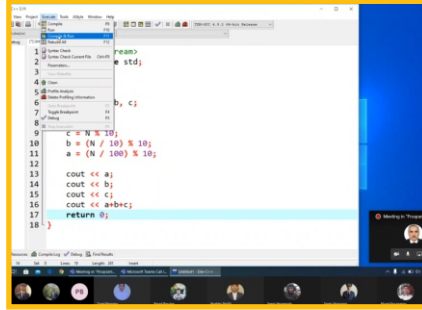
View Project Execute Tools AStyle Window Help

Compile F9
Run F10
Compile & Run F11
Rebuild All F12
Syntax Check
Syntax Check Current File Ctrl+F9
Parameters...
Clean
Profile Analysis
Delete Profiling Information
Toggle Breakpoint F4
Debug F5

TDM-GCC 4.9.2 64-bit Release

1 ream>
2 e std;
3
4
5
6 b, c;
7
8
9 c = N % 10;
10 b = (N / 10) % 10;
11 a = (N / 100) % 10;
12
13 cout << a;
14 cout << b;
15 cout << c;
16 cout << a+b+c;
17 return 0;
18 }

Resources Compile Log Debug Find Results

Meeting in "Program

Meeting in "Program
Microsoft Teams (all...

PB